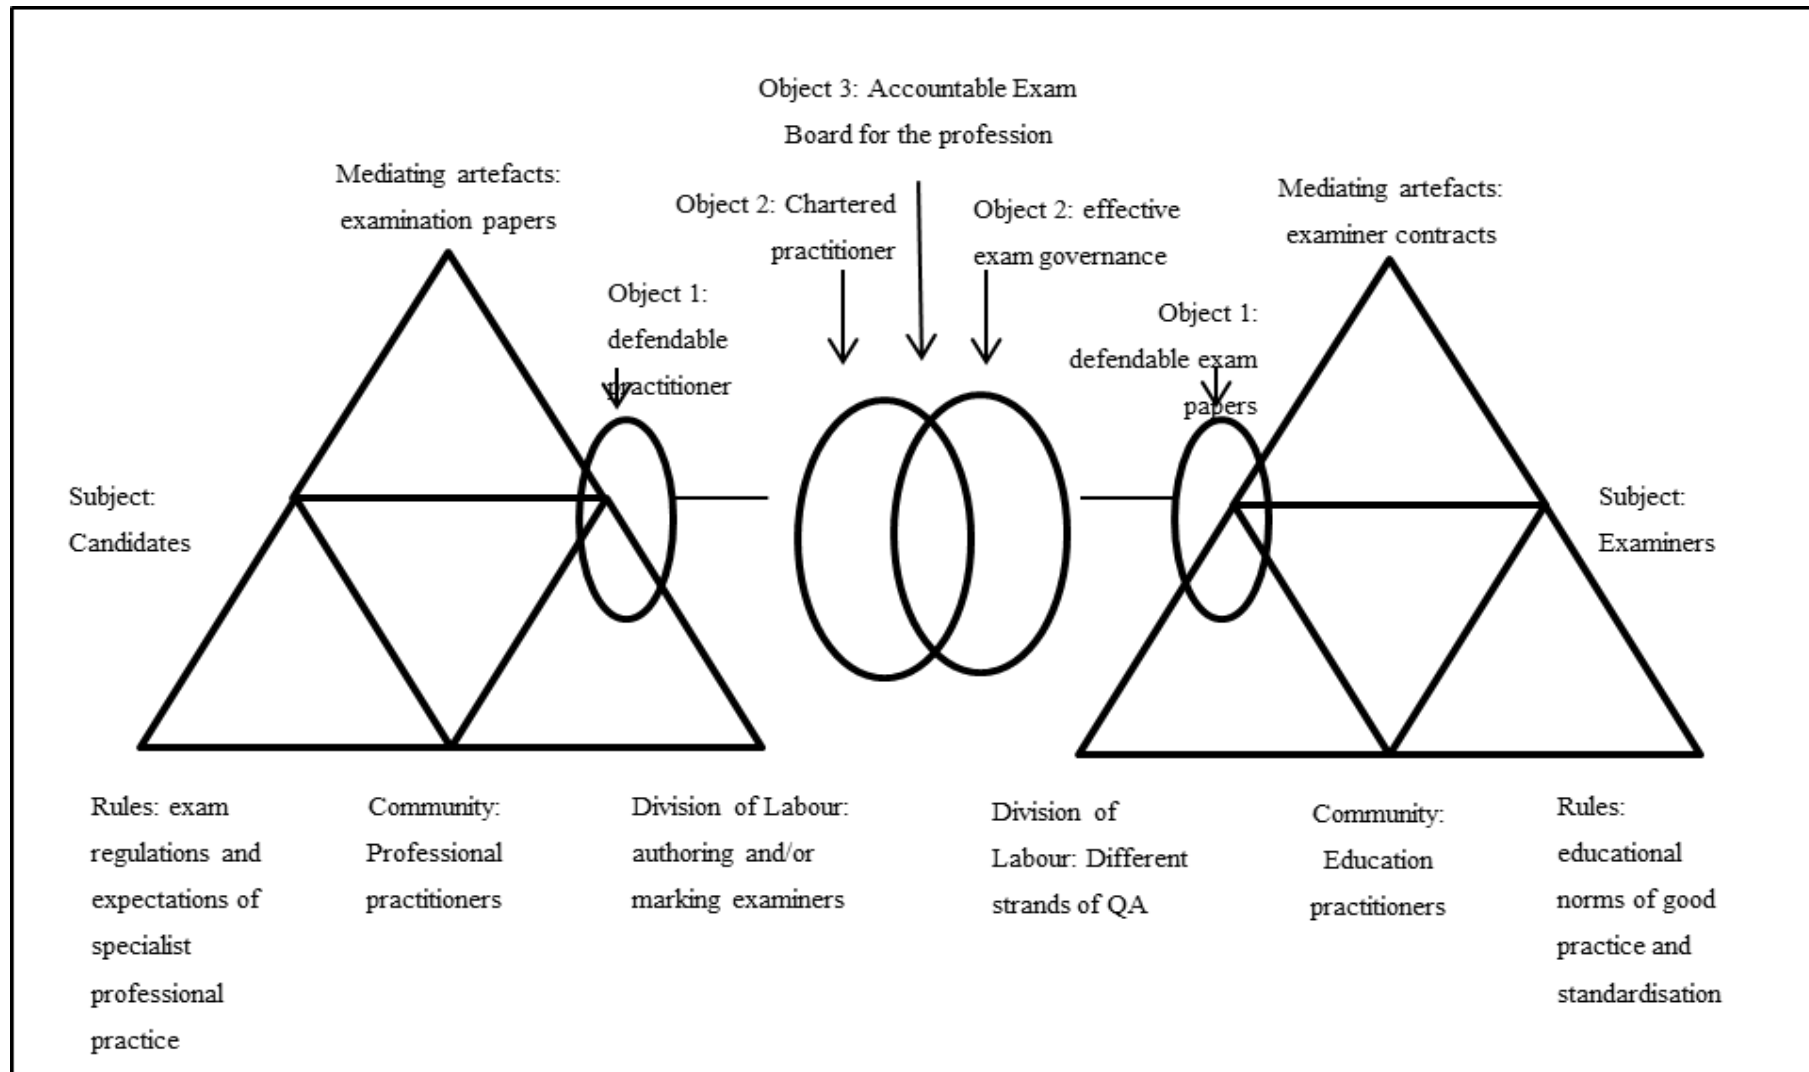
Object 3: Accountable Exam Board for the profession

Mediating artefacts: examination papers

Object 2: Chartered practitioner

Object 2: effective exam governance

Mediating artefacts: examiner contracts

Object 1: defendable practitioner

Object 1: defendable exam papers

Subject: Candidates

Subject: Examiners

Rules: exam regulations and expectations of specialist professional practice

Community: Professional practitioners

Division of Labour: authoring and/or marking examiners

Division of Labour: Different strands of QA

Community: Education practitioners

Rules: educational norms of good practice and standardisation